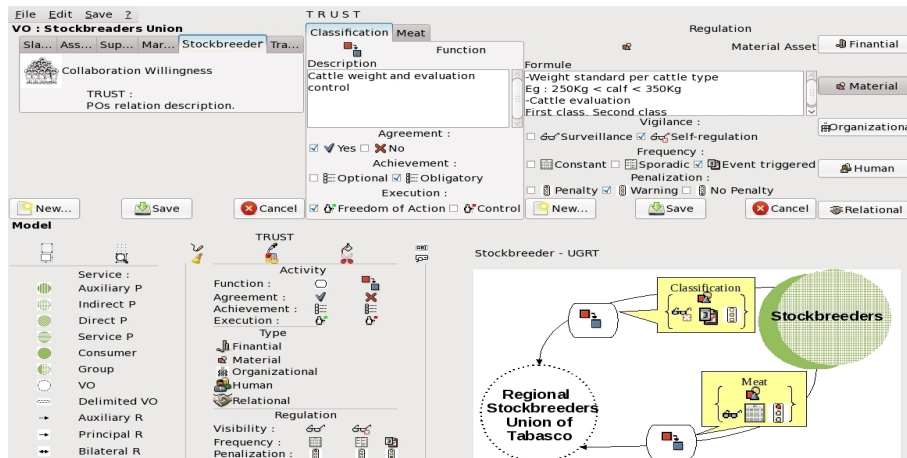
File Edit Save ?

VO : Stockbreaders Union

Sla... Ass... Sup... Mar... Stockbreeder Tra...

Collaboration Willingness

TRUST :
POs relation description.

New... Save Cancel

TRUST

Classification Meat

Function

Description
Cattle weight and evaluation control

Agreement :
Yes No
Achievement :
Optional Obligatory
Execution :
Freedom of Action Control

Regulation

Material Asset

Formule
-Weight standard per cattle type
Eg : 250Kg < calf < 350Kg
-Cattle evaluation
First class. Second class

Vigilance :
Surveillance Self-regulation
Frequency :
Constant Sporadic Event triggered
Penalization :
Penalty Warning No Penalty

New... Save Cancel

Finantial
Material
Organizational
Human
Relational

Model

Service :
Auxiliary P
Indirect P
Direct P
Service P
Consumer
Group
VO
Delimited VO
Auxiliary R
Principal R
Bilateral R

TRUST

Activity
Function :
Agreement :
Achievement :
Execution :

Type
Finantial
Material
Organizational
Human
Relational

Regulation
Visibility :
Frequency :
Penalization :

Stockbreeder - UGRT

Classification

Stockbreeders

Regional Stockbreeders Union of Tabasco

Meat